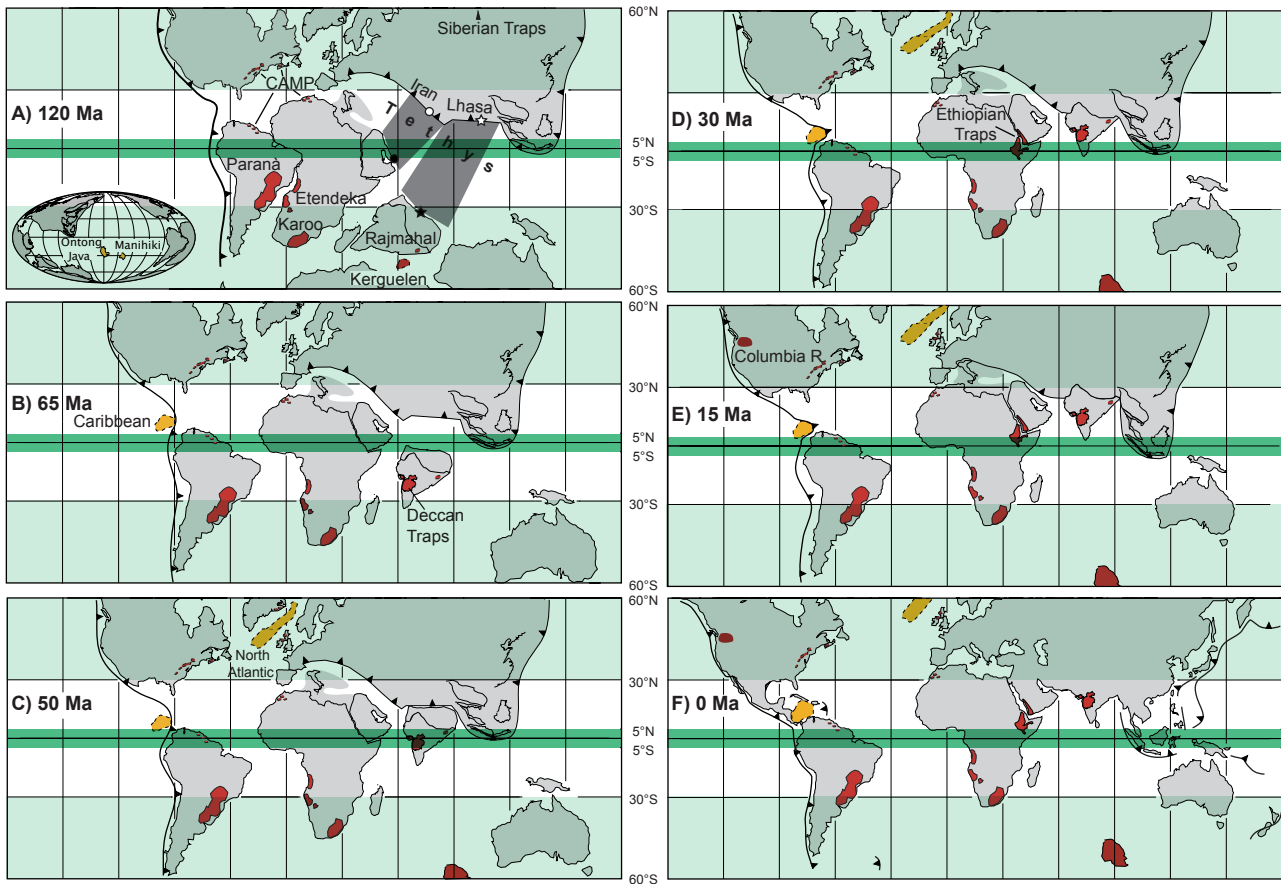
A) 120 Ma

Siberian Traps

CAMP

Iran

Lhasa

T e t h y s

Paraná

Etendeka

Karoo

Rajmahal

Kerguelen

Ontong Java

Manihiki

60°N

5°N

5°S

30°S

60°S

D) 30 Ma

Ethiopian Traps

B) 65 Ma

Caribbean

Deccan Traps

60°N

30°N

5°N

5°S

30°S

60°S

E) 15 Ma

Columbia R.

C) 50 Ma

North Atlantic

60°N

30°N

5°N

5°S

30°S

60°S

F) 0 Ma